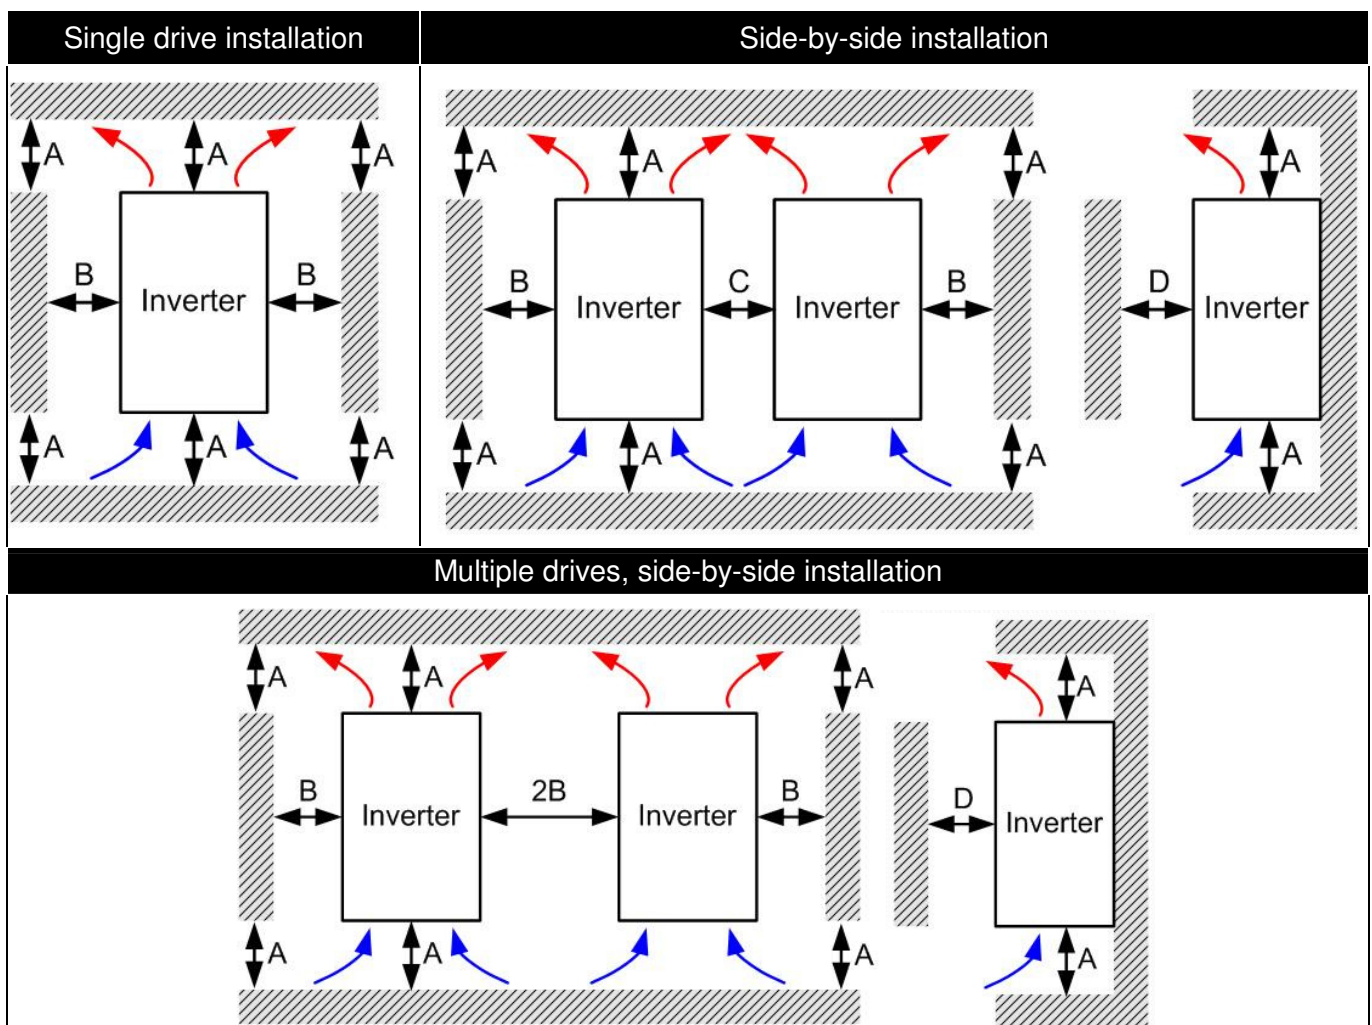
| Single drive installation | Side-by-side installation |
|---|---|

A A A
B Inverter B
A A A

A A A
B Inverter C Inverter B
A A A

A
D Inverter
A

Multiple drives, side-by-side installation

A A A
B Inverter 2B Inverter B
A A A

A
D Inverter
A